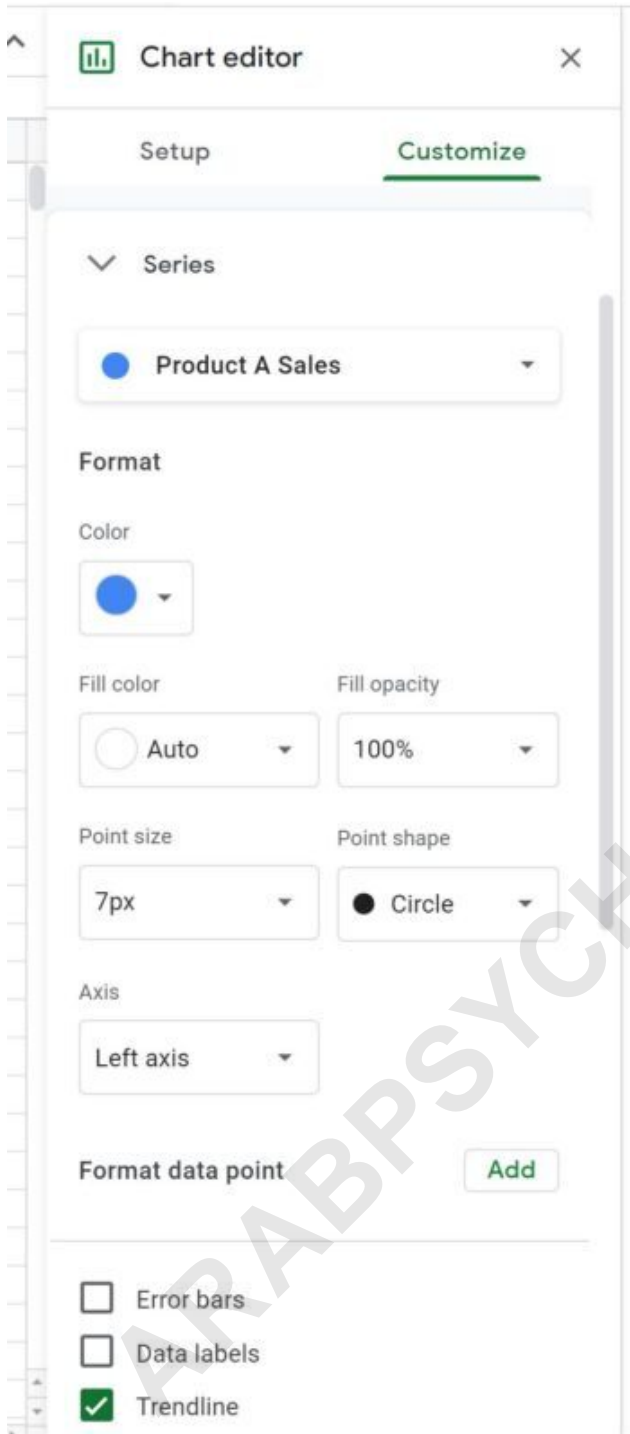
Chart editor

Setup

Customize

Series

Product A Sales

Format

Color

Fill color

Auto

Fill opacity

100%

Point size

7px

Point shape

Circle

Axis

Left axis

Format data point

Add

Error bars

Data labels

Trendline

ARABPSYCH